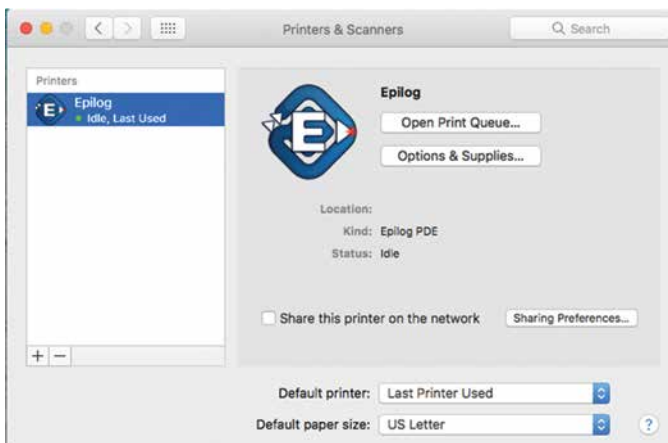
Printers & Scanners

Search

Printers

Epilog
Idle, Last Used

Epilog

Open Print Queue...

Options & Supplies...

Location:
Kind: Epilog PDE
Status: Idle

Share this printer on the network

Sharing Preferences...

+ −

Default printer: Last Printer Used

Default paper size: US Letter

?